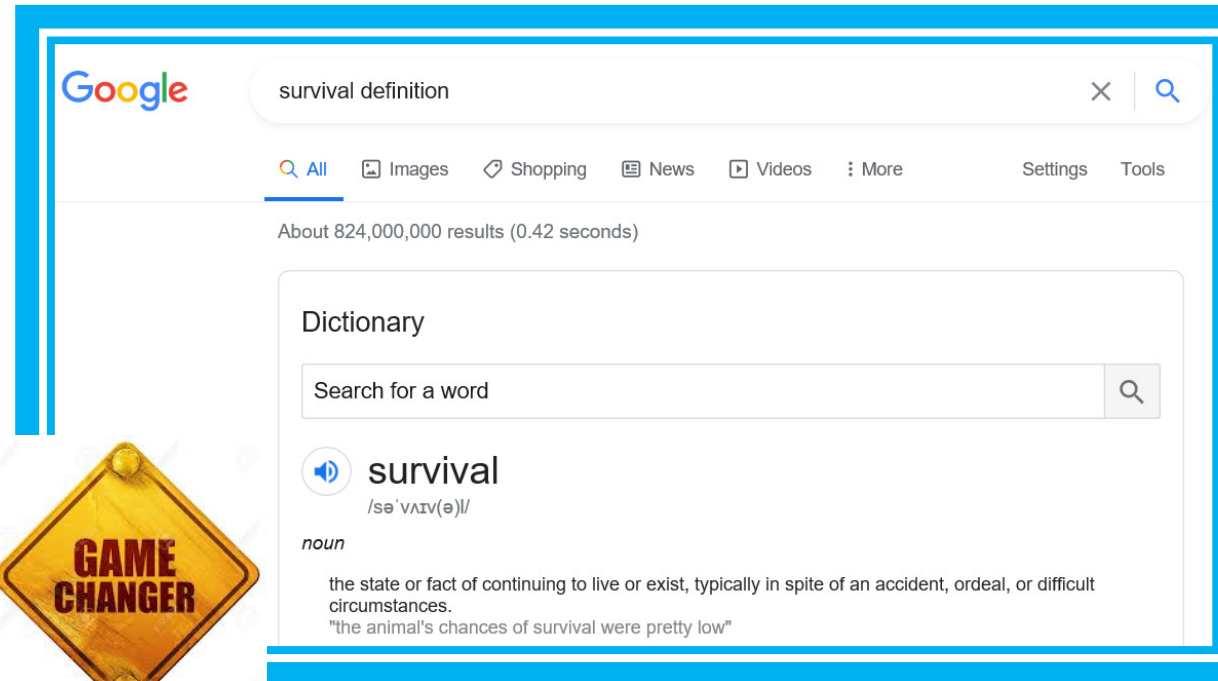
Google

survival definition

All Images Shopping News Videos More Settings Tools

About 824,000,000 results (0.42 seconds)

Dictionary

Search for a word

survival
/səˈvʌɪv(ə)l/

noun

the state or fact of continuing to live or exist, typically in spite of an accident, ordeal, or difficult circumstances.
"the animal's chances of survival were pretty low"

GAME CHANGER